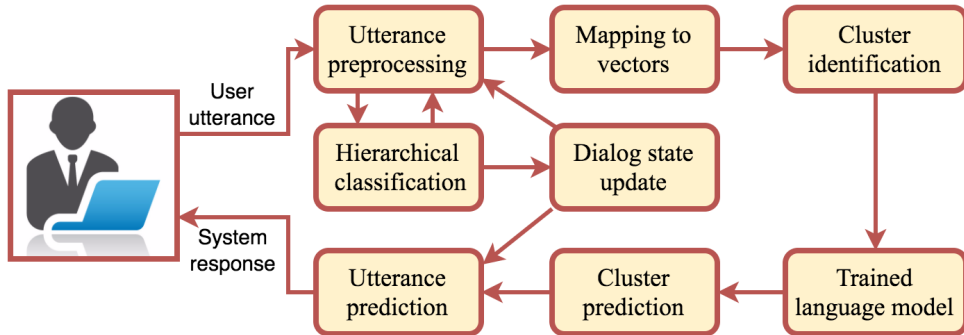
User utterance

Utterance preprocessing

Mapping to vectors

Cluster identification

Hierarchical classification

Dialog state update

System response

Utterance prediction

Cluster prediction

Trained language model